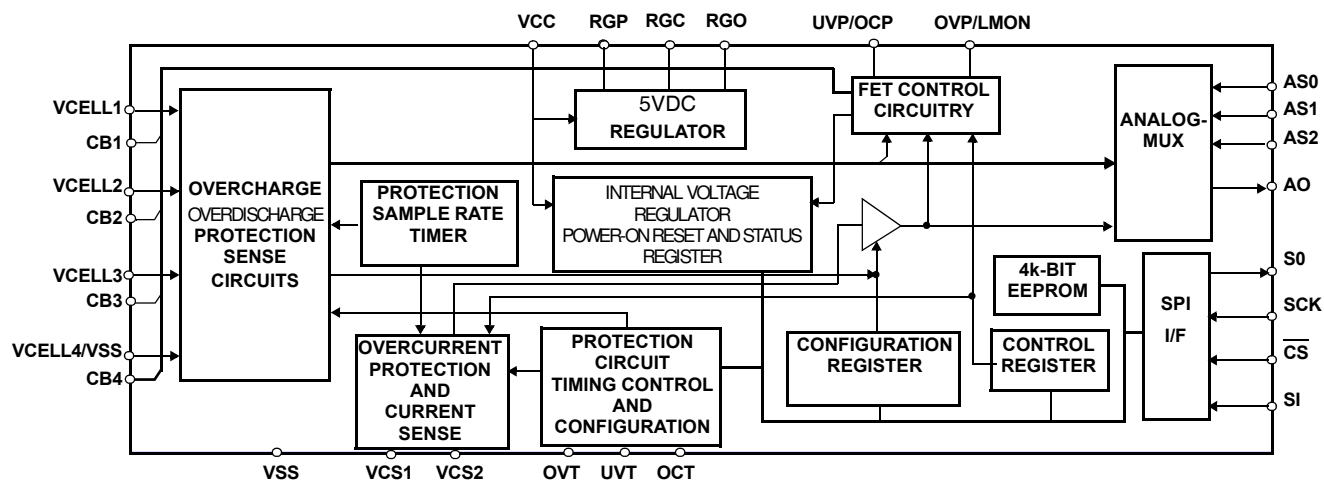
VCC RGP RGC RGO UVP/OCP OVP/LMON

5VDC REGULATOR

FET CONTROL CIRCUITRY

ANALOG-MUX

AS0
AS1
AS2
AO

VCELL1
CB1
VCELL2
CB2
VCELL3
CB3
VCELL4/VSS
CB4

OVERCHARGE OVERDISCHARGE PROTECTION SENSE CIRCUITS

PROTECTION SAMPLE RATE TIMER

INTERNAL VOLTAGE REGULATOR POWER-ON RESET AND STATUS REGISTER

4k-BIT EEPROM

SPI I/F

S0
SCK
$\overline{CS}$
SI

OVERCURRENT PROTECTION AND CURRENT SENSE

PROTECTION CIRCUIT TIMING CONTROL AND CONFIGURATION

CONFIGURATION REGISTER

CONTROL REGISTER

VSS VCS1 VCS2 OVT UVT OCT